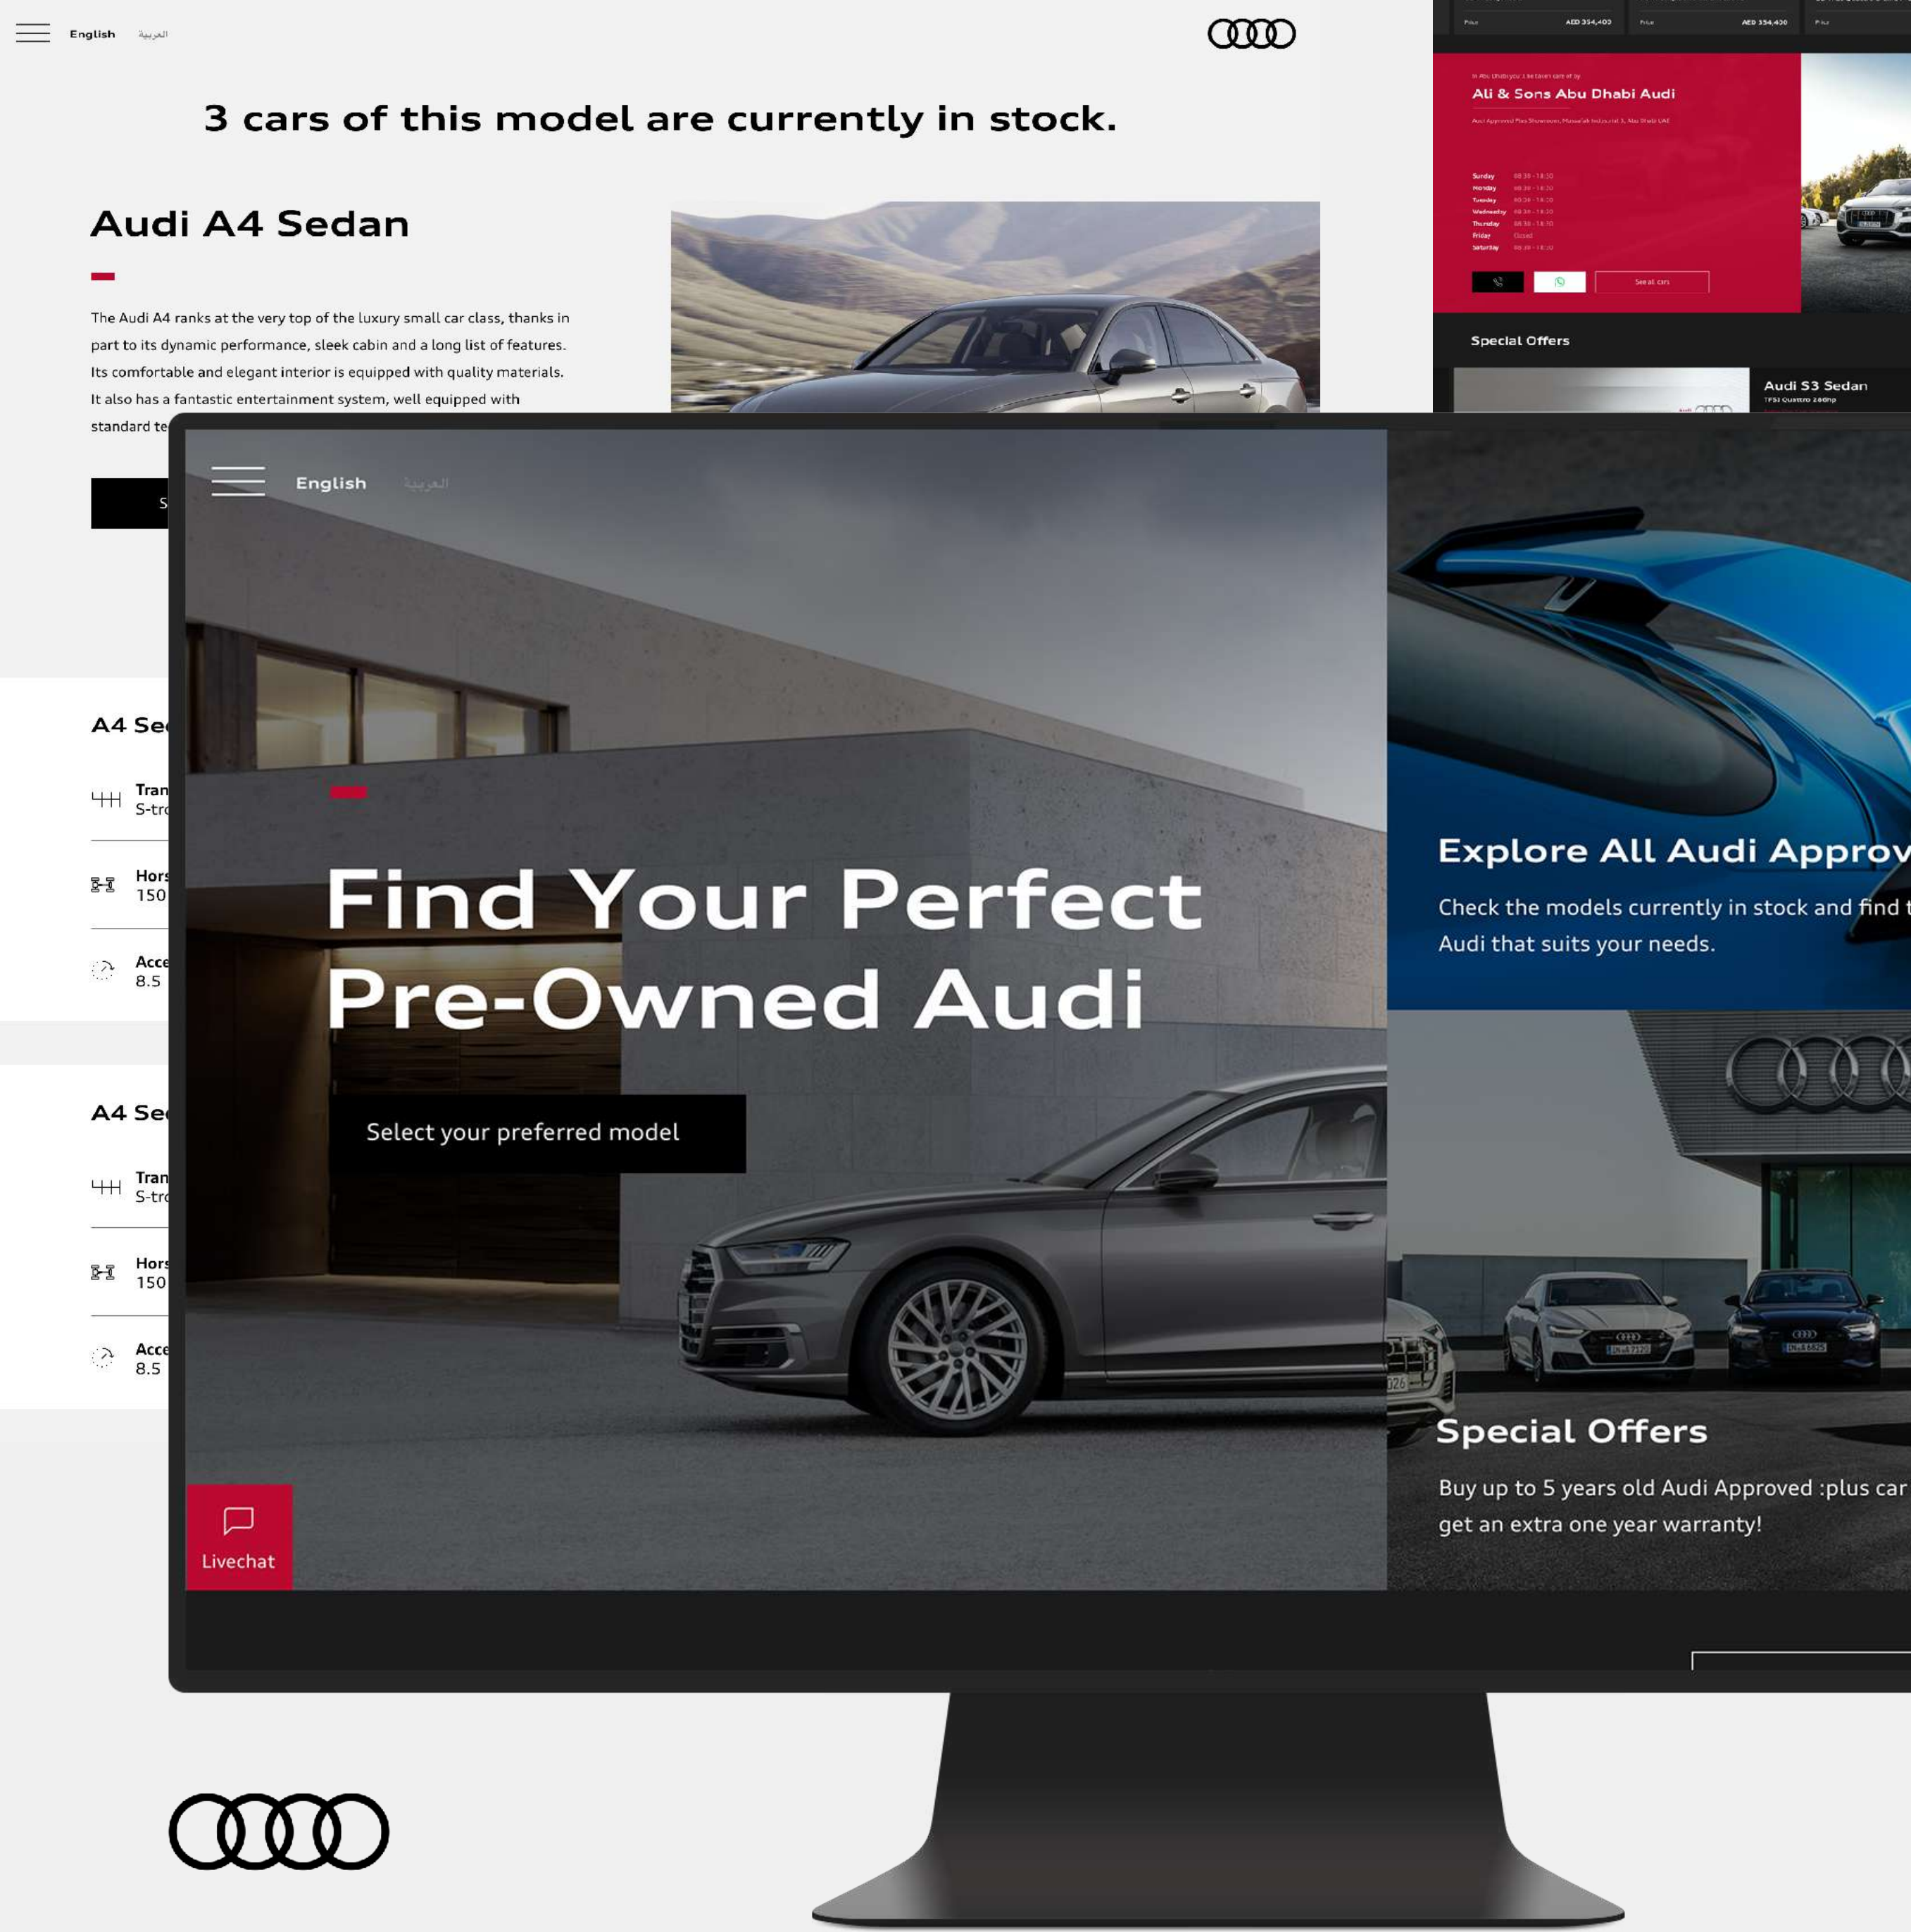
English العربية

3 cars of this model are currently in stock.

Audi A4 Sedan

The Audi A4 ranks at the very top of the luxury small car class, thanks in part to its dynamic performance, sleek cabin and a long list of features. Its comfortable and elegant interior is equipped with quality materials. It also has a fantastic entertainment system, well equipped with standard te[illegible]

S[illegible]

A4 Se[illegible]

Tran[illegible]
S-tro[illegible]

Hors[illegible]
150

Acce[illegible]
8.5

A4 Se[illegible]

Tran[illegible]
S-tro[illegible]

Hors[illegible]
150

Acce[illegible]
8.5

Price AED 354,400 Price AED 354,400 Price

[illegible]

Ali & Sons Abu Dhabi Audi

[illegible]

Sunday 08:30 - 18:30
Monday 08:30 - 18:30
Tuesday 08:30 - 18:30
Wednesday 08:30 - 18:30
Thursday 08:30 - 18:30
Friday Closed
Saturday 08:30 - 18:30

See all cars

Special Offers

Audi S3 Sedan
TFSI Quattro 280hp

English العربية

Find Your Perfect Pre-Owned Audi

Select your preferred model

Livechat

Explore All Audi Approv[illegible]

Check the models currently in stock and find t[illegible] Audi that suits your needs.

Special Offers

Buy up to 5 years old Audi Approved :plus car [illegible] get an extra one year warranty!